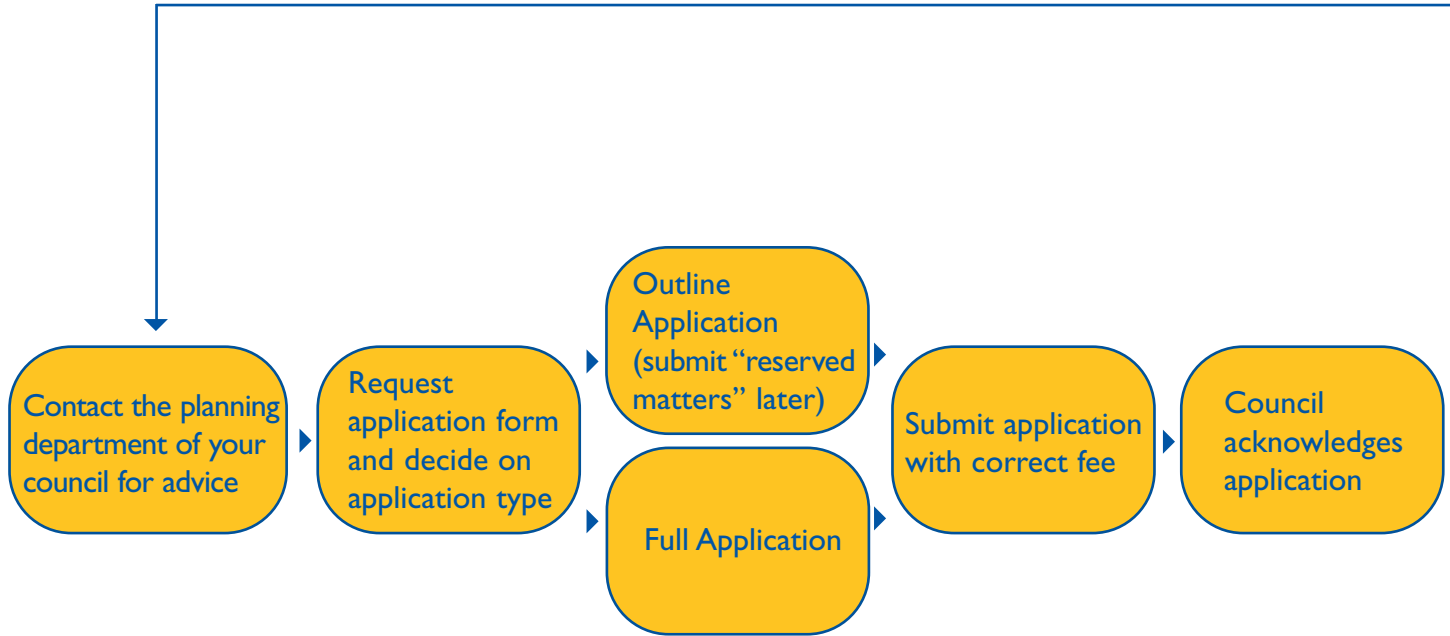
Contact the planning department of your council for advice

Request application form and decide on application type

Outline Application (submit "reserved matters" later)

Full Application

Submit application with correct fee

Council acknowledges application